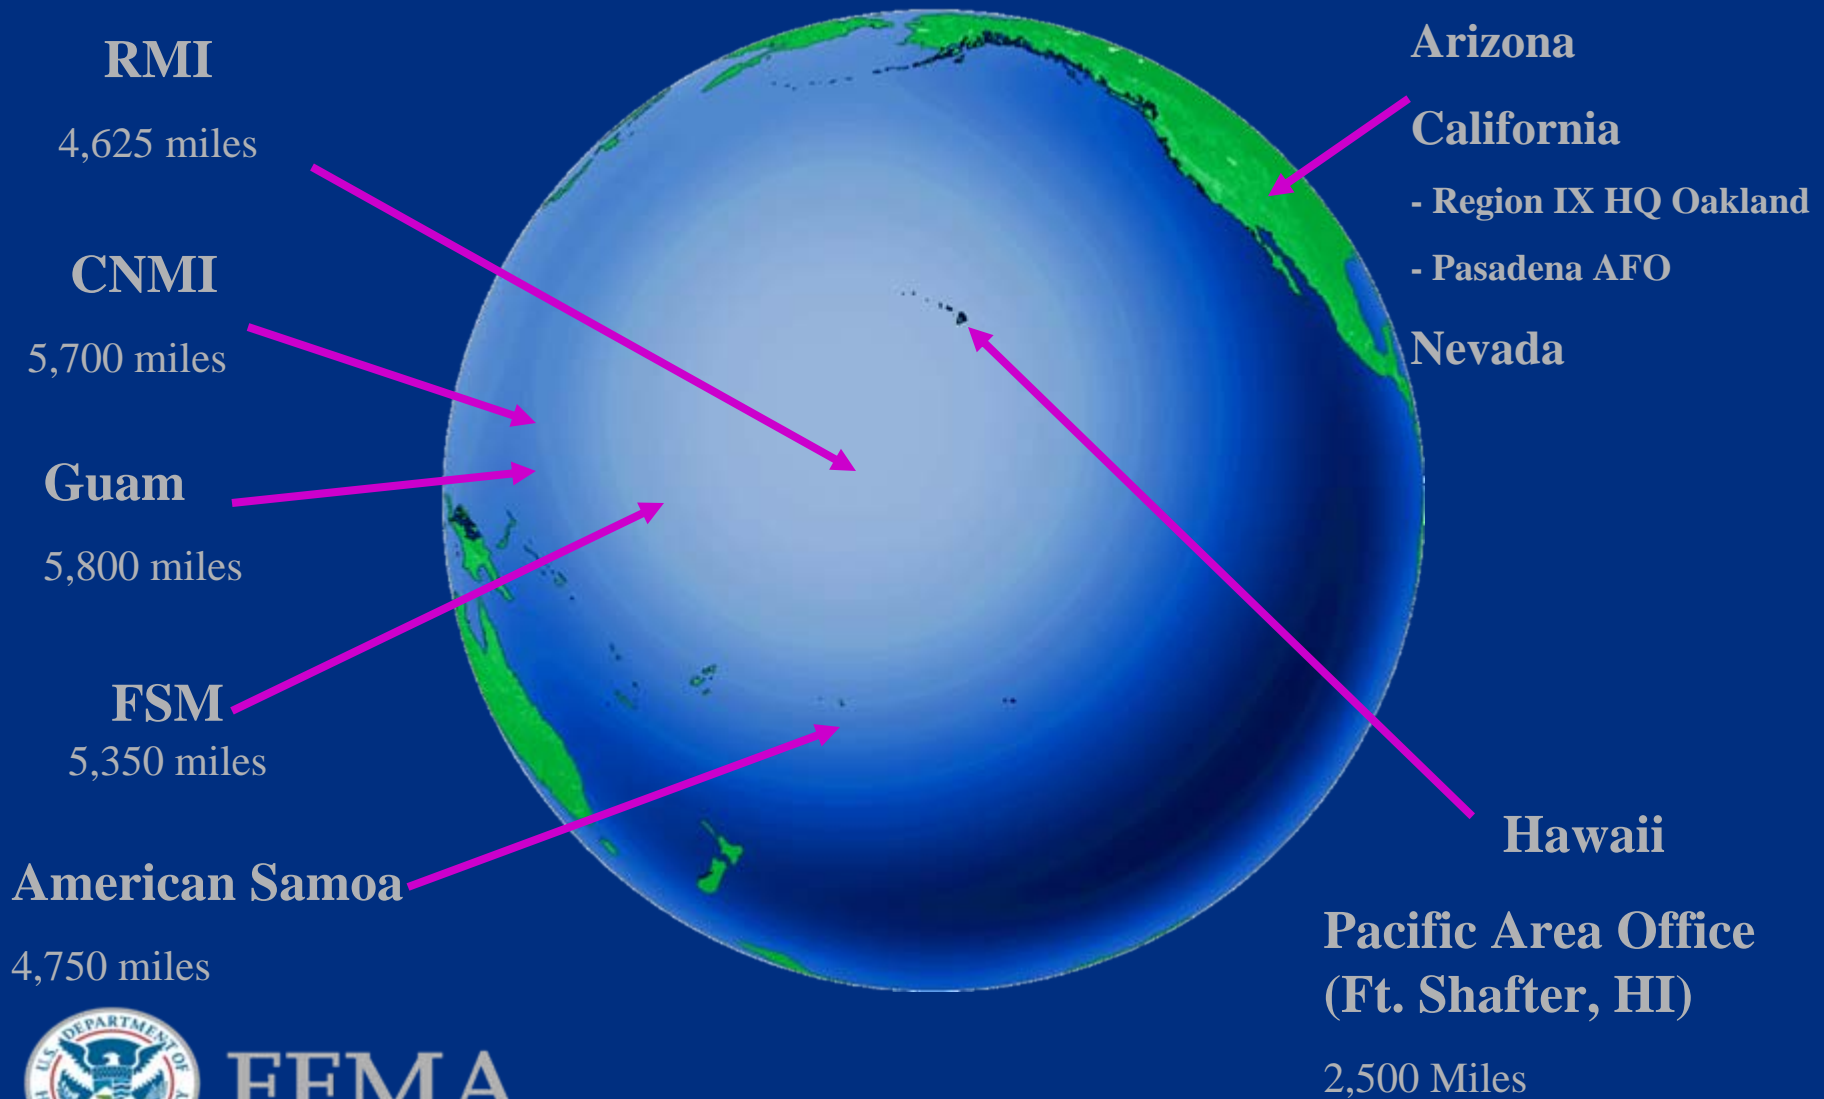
RMI

4,625 miles

CNMI

5,700 miles

Guam

5,800 miles

FSM
5,350 miles

American Samoa

4,750 miles

Arizona

California

- Region IX HQ Oakland

- Pasadena AFO

Nevada

Hawaii

Pacific Area Office
(Ft. Shafter, HI)

2,500 Miles

U.S. DEPARTMENT OF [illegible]

FEMA